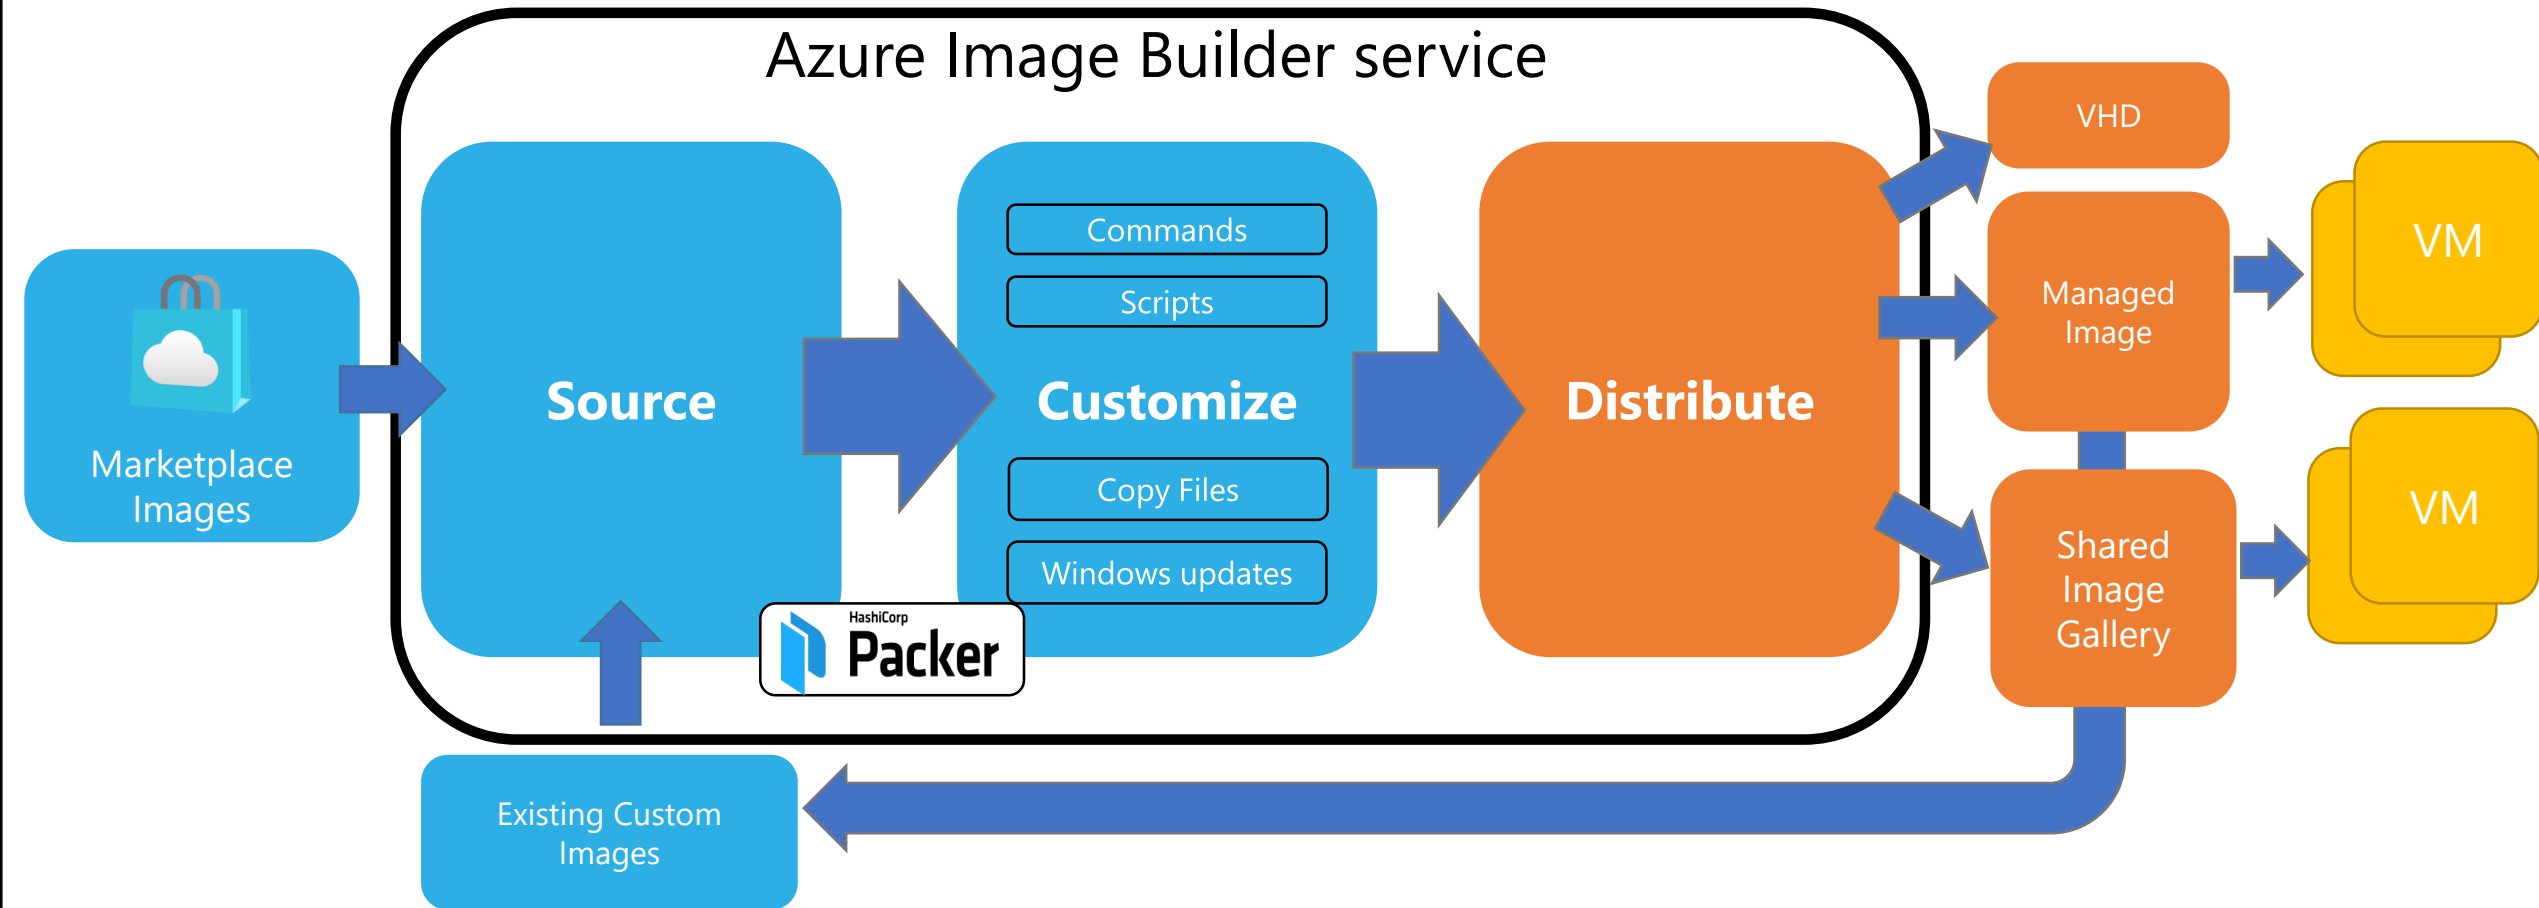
Azure Image Builder service

Marketplace Images

Source

Commands

Scripts

Customize

Copy Files

Windows updates

HashiCorp Packer

Distribute

VHD

Managed Image

Shared Image Gallery

VM

VM

Existing Custom Images